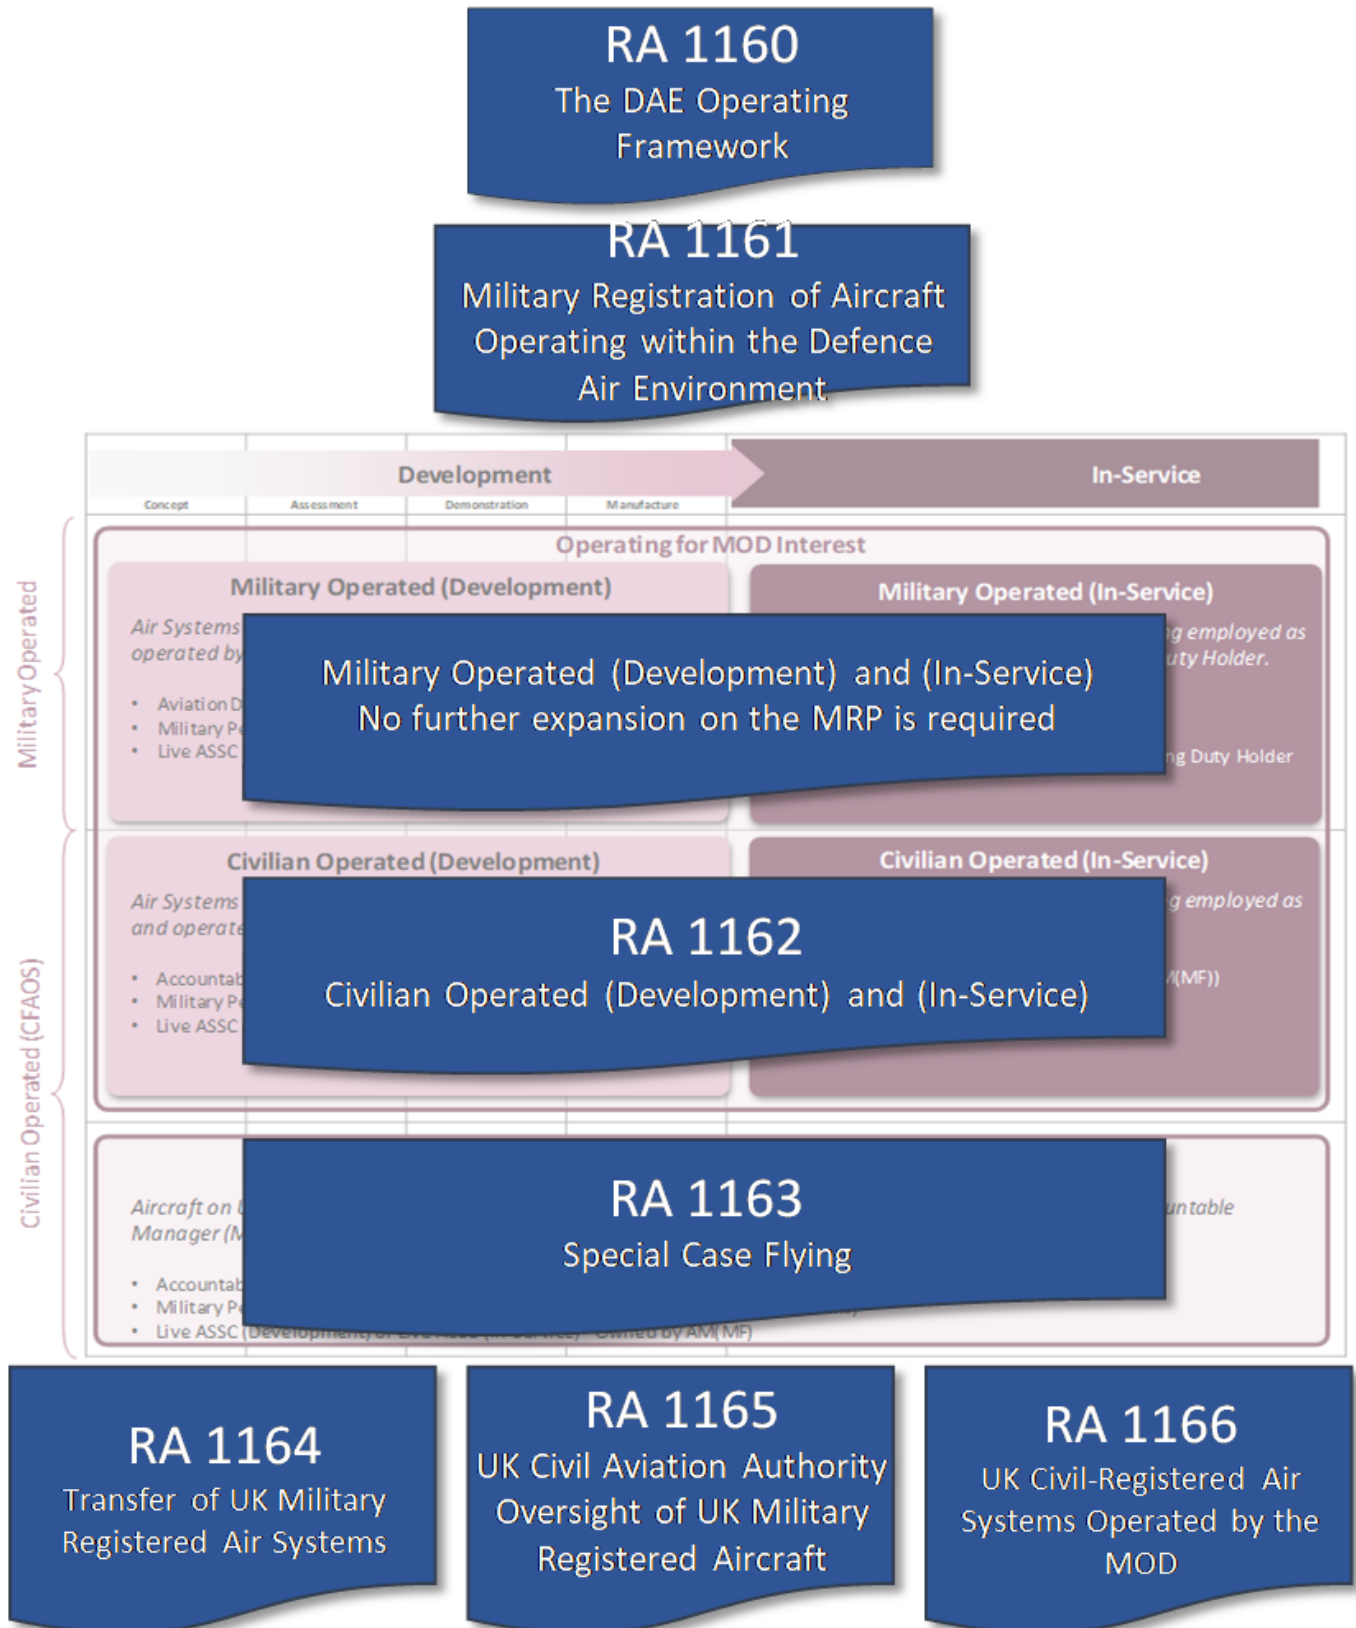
RA 1160
The DAE Operating Framework

RA 1161
Military Registration of Aircraft Operating within the Defence Air Environment

Development

Concept

Assessment

Demonstration

Manufacture

In-Service

Military Operated

Civilian Operated (CFAOS)

Operating for MOD Interest

Military Operated (Development)

Air Systems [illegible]
operated by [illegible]

• Aviation D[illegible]
• Military P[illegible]
• Live ASSC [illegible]

Military Operated (In-Service)

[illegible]g employed as
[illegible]uty Holder.

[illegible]g Duty Holder

Military Operated (Development) and (In-Service)
No further expansion on the MRP is required

Civilian Operated (Development)

Air Systems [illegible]
and operate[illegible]

• Accountab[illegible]
• Military P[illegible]
• Live ASSC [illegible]

Civilian Operated (In-Service)

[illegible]g employed as

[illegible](MF))

RA 1162
Civilian Operated (Development) and (In-Service)

Aircraft on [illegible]
Manager (M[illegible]

• Accountab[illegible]
• Military P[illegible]
• Live ASSC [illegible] Owned by AM(MF)

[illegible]untable

RA 1163
Special Case Flying

RA 1164
Transfer of UK Military Registered Air Systems

RA 1165
UK Civil Aviation Authority Oversight of UK Military Registered Aircraft

RA 1166
UK Civil-Registered Air Systems Operated by the MOD